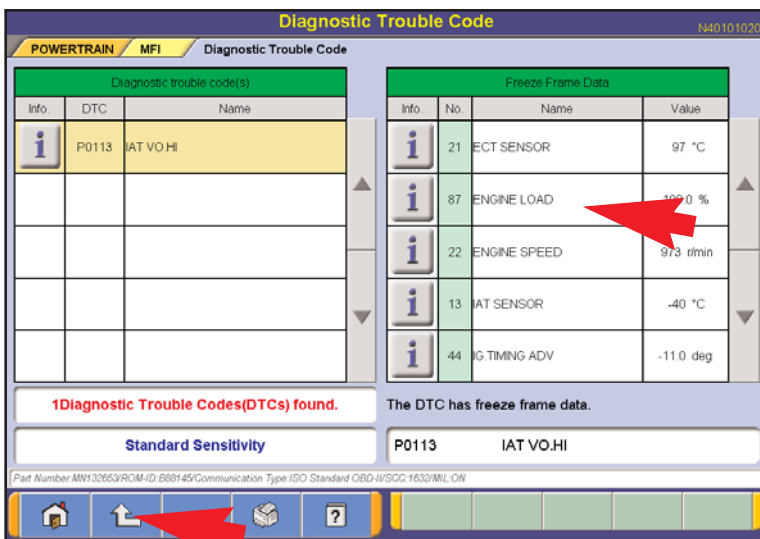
Diagnostic Trouble Code N40101020

POWERTRAIN MFI Diagnostic Trouble Code

Diagnostic trouble code(s)

| Info. | DTC | Name |
|---|---|---|
| i | P0113 | IAT VO.HI |
| | | |
| | | |
| | | |
| | | |

Freeze Frame Data

| Info. | No. | Name | Value |
|---|---|---|---|
| i | 21 | ECT SENSOR | 97 °C |
| i | 87 | ENGINE LOAD | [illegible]0 % |
| i | 22 | ENGINE SPEED | 973 r/min |
| i | 13 | IAT SENSOR | -40 °C |
| i | 44 | IG.TIMING ADV | -11.0 deg |

1Diagnostic Trouble Codes(DTCs) found.

The DTC has freeze frame data.

Standard Sensitivity

P0113 IAT VO.HI

Part Number:MN132653/ROM-ID:B88145/Communication Type:ISO Standard OBD-II/SCC:1632/MIL:ON

?